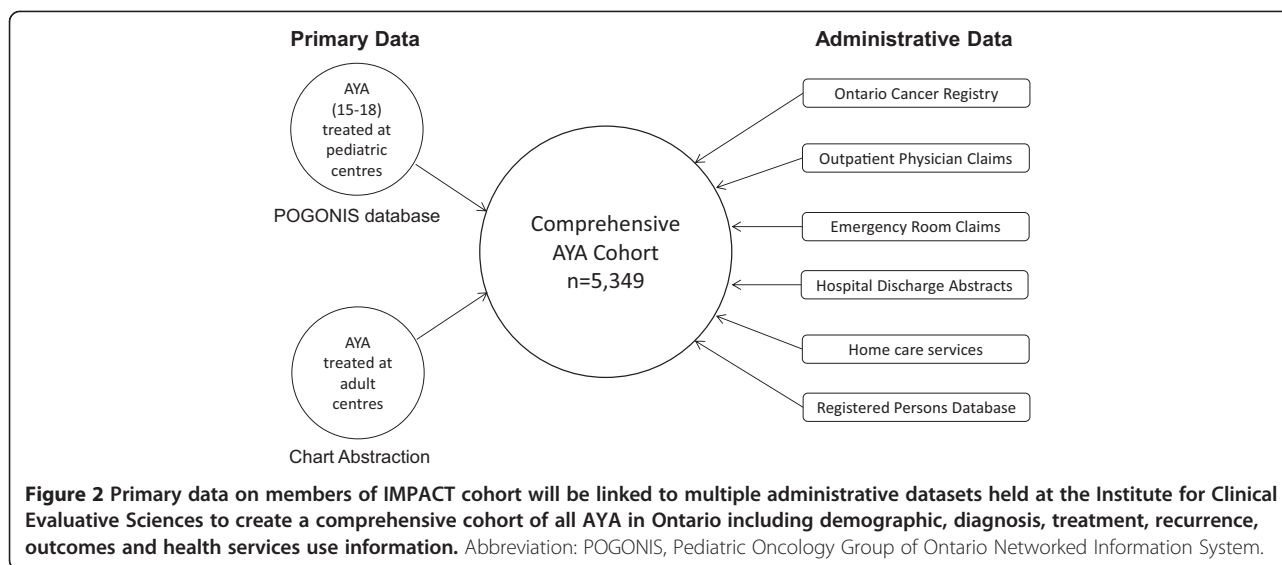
Primary Data

Administrative Data

AYA (15-18) treated at pediatric centres

POGONIS database

AYA treated at adult centres

Chart Abstraction

Comprehensive AYA Cohort n=5,349

Ontario Cancer Registry

Outpatient Physician Claims

Emergency Room Claims

Hospital Discharge Abstracts

Home care services

Registered Persons Database

**Figure 2 Primary data on members of IMPACT cohort will be linked to multiple administrative datasets held at the Institute for Clinical Evaluative Sciences to create a comprehensive cohort of all AYA in Ontario including demographic, diagnosis, treatment, recurrence, outcomes and health services use information.** Abbreviation: POGONIS, Pediatric Oncology Group of Ontario Networked Information System.